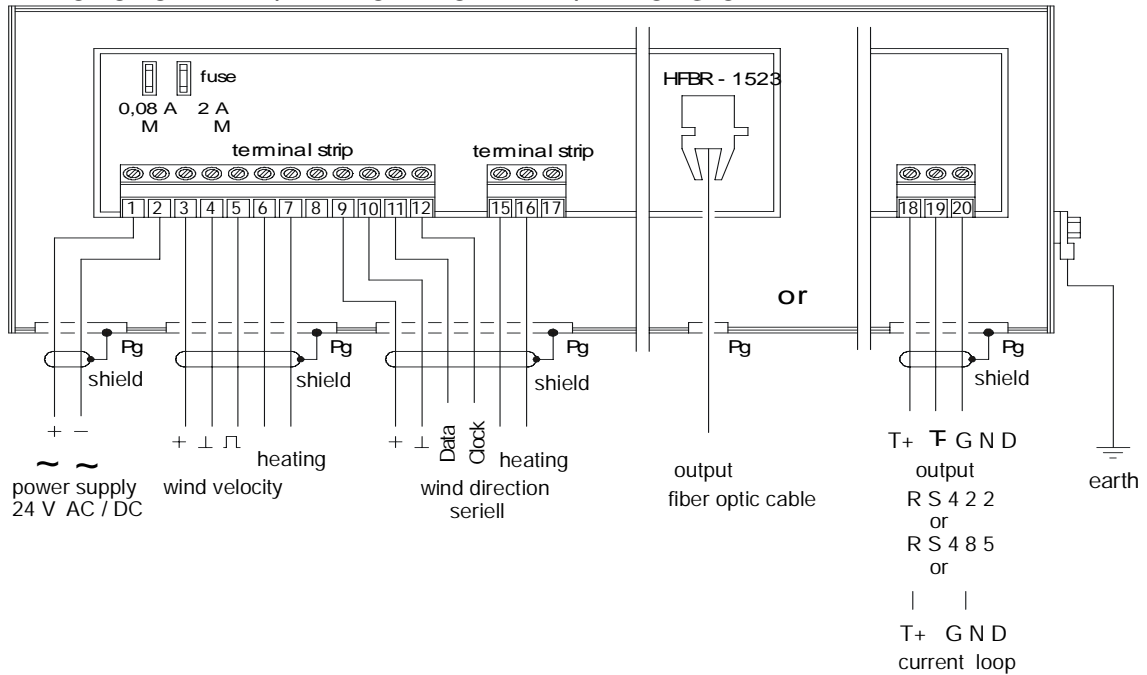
fuse
0,08 A M
2 A M
terminal strip
1 2 3 4 5 6 7 8 9 10 11 12
terminal strip
15 16 17
HFBR - 1523
18 19 20
or
Pg
shield
Pg
shield
Pg
shield
Pg
Pg
shield
+ −
~ ~
power supply
24 V AC / DC
+ ⊥ ⎍
heating
wind velocity
+ ⊥
Data
Clock
heating
wind direction
seriell
output
fiber optic cable
T+ T- G N D
output
R S 4 2 2
or
R S 4 8 5
or
T+ G N D
current loop
earth